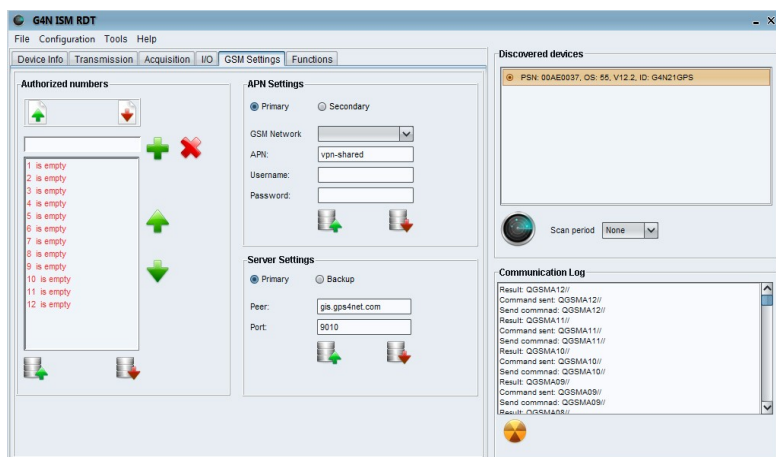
G4N ISM RDT

File Configuration Tools Help

Device Info | Transmission | Acquisition | I/O | GSM Settings | Functions

Authorized numbers

1 is empty
2 is empty
3 is empty
4 is empty
5 is empty
6 is empty
7 is empty
8 is empty
9 is empty
10 is empty
11 is empty
12 is empty

APN Settings

Primary Secondary

GSM Network
APN: vpn-shared
Username:
Password:

Server Settings

Primary Backup

Peer: gis.gps4net.com
Port: 9010

Discovered devices

PSN: 00AE0037, OS: 55, V12.2, ID: G4N21GPS

Scan period None

Communication Log

Result: QGSMA12//
Command sent: QGSMA12//
Send commnad: QGSMA12//
Result: QGSMA11//
Command sent: QGSMA11//
Send commnad: QGSMA11//
Result: QGSMA10//
Command sent: QGSMA10//
Send commnad: QGSMA10//
Result: QGSMA09//
Command sent: QGSMA09//
Send commnad: QGSMA09//
Result: QGSMA08//